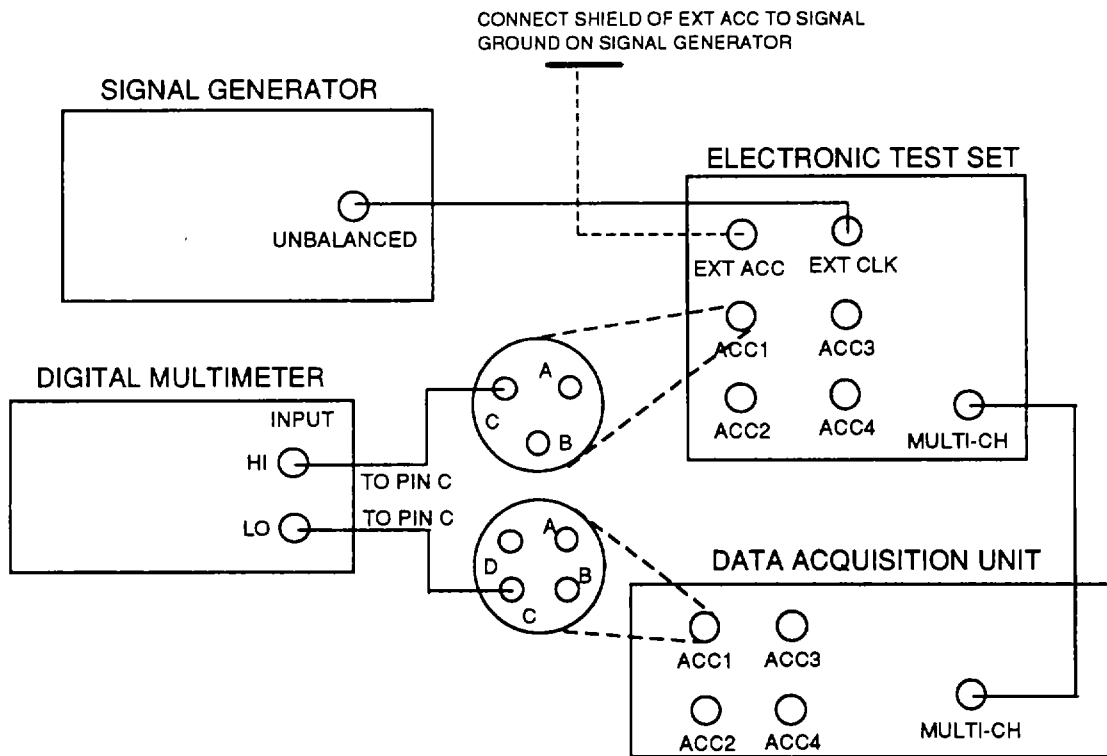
CONNECT SHIELD OF EXT ACC TO SIGNAL GROUND ON SIGNAL GENERATOR

SIGNAL GENERATOR

UNBALANCED

ELECTRONIC TEST SET

EXT ACC

EXT CLK

ACC1

ACC3

ACC2

ACC4

MULTI-CH

DIGITAL MULTIMETER

INPUT

HI

LO

TO PIN C

TO PIN C

A

C

B

A

D

B

C

DATA ACQUISITION UNIT

ACC1

ACC3

ACC2

ACC4

MULTI-CH